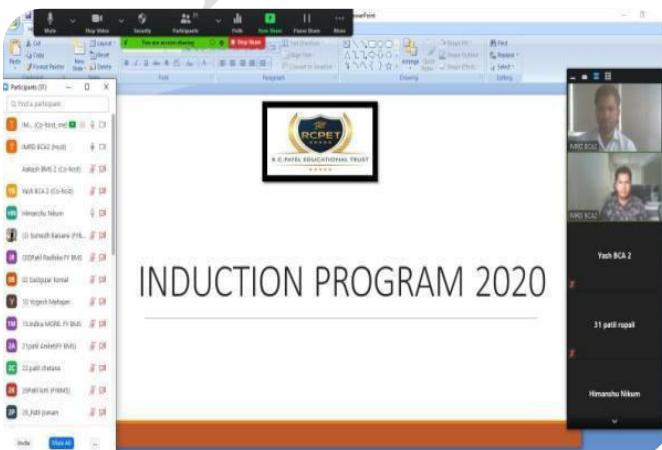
Mute Stop Video Security Participants Polls New Share Pause Share More

You are screen sharing ■ Stop Share

PowerPoint

Participants (8)

Find a participant

IM... (Co-host, me)

IMRD BCA2 (Host)

Aakash BMS 2 (Co-host)

Yash BCA 2 (Co-host)

Himanshu Nikum

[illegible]

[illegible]

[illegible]

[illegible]

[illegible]

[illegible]

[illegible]

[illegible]

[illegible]

Invite Mute All ...

RCPET

R. C. PATEL EDUCATIONAL TRUST

INDUCTION PROGRAM 2020

IMRD BCA2

IMRD BCA2

Yash BCA 2

31 patil rupali

Himanshu Nikum